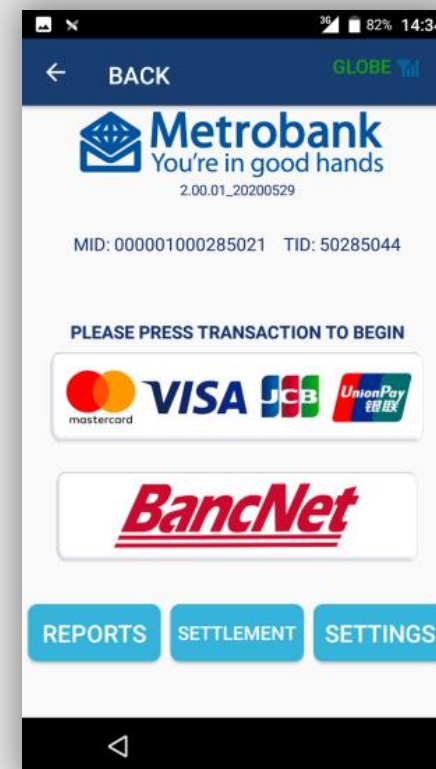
3G 82% 14:3

← BACK

GLOBE

Metrobank
You're in good hands
2.00.01_20200529

MID: 000001000285021 TID: 50285044

PLEASE PRESS TRANSACTION TO BEGIN

mastercard VISA JCB UnionPay 银联

BancNet

REPORTS SETTLEMENT SETTINGS